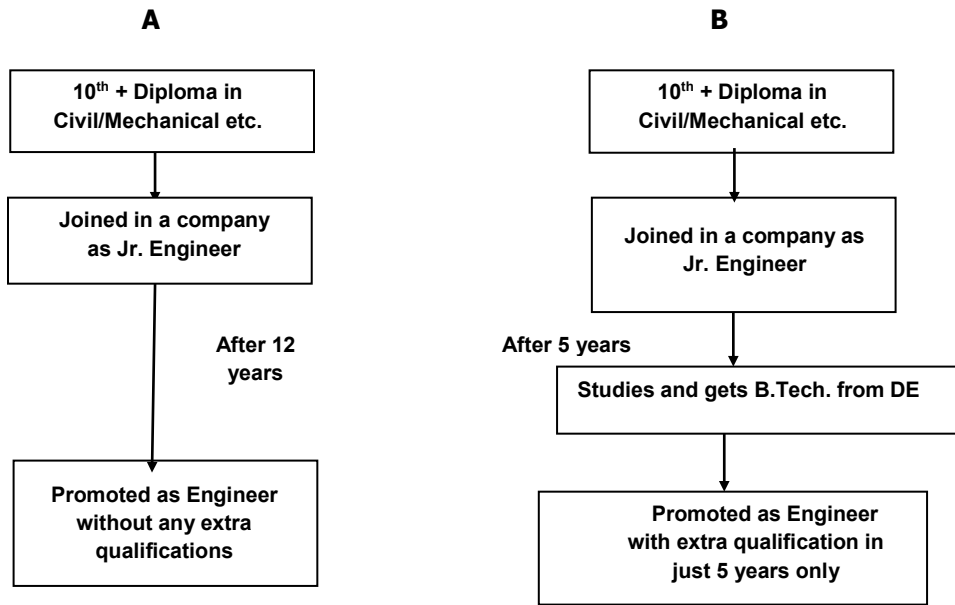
A

$10^{th}$ + Diploma in Civil/Mechanical etc.

Joined in a company as Jr. Engineer

After 12 years

Promoted as Engineer without any extra qualifications

B

$10^{th}$ + Diploma in Civil/Mechanical etc.

Joined in a company as Jr. Engineer

After 5 years

Studies and gets B.Tech. from DE

Promoted as Engineer with extra qualification in just 5 years only